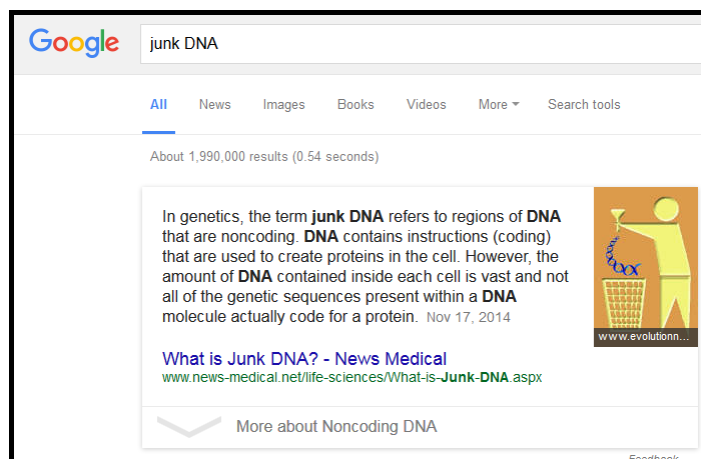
Google

junk DNA

All News Images Books Videos More Search tools

About 1,990,000 results (0.54 seconds)

In genetics, the term junk DNA refers to regions of DNA that are noncoding. DNA contains instructions (coding) that are used to create proteins in the cell. However, the amount of DNA contained inside each cell is vast and not all of the genetic sequences present within a DNA molecule actually code for a protein. Nov 17, 2014

www.evolutionn...

What is Junk DNA? - News Medical
www.news-medical.net/life-sciences/What-is-Junk-DNA.aspx

More about Noncoding DNA

Feedback